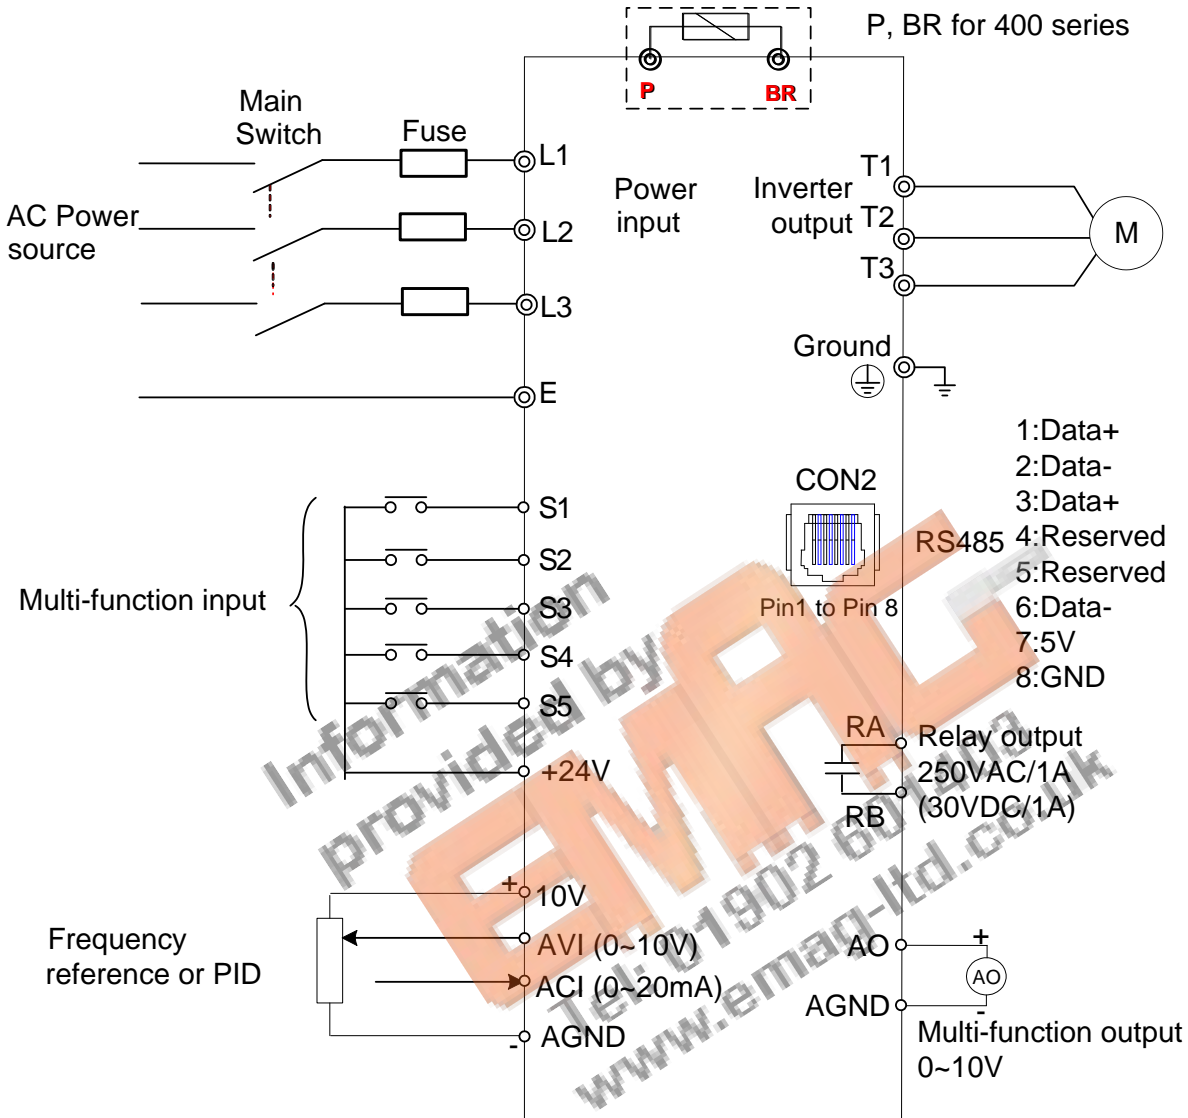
P, BR for 400 series

P BR

Main Switch

Fuse

L1

AC Power source

L2

L3

Power input

Inverter output

T1

T2

T3

M

Ground

E

1:Data+
2:Data-
3:Data+
4:Reserved
5:Reserved
6:Data-
7:5V
8:GND

CON2

RS485

Pin1 to Pin 8

Multi-function input

S1

S2

S3

S4

S5

+24V

RA

RB

Relay output 250VAC/1A (30VDC/1A)

+

10V

Frequency reference or PID

AVI (0~10V)

ACI (0~20mA)

-

AGND

AO

AGND

+

AO

-

Multi-function output 0~10V

Information provided by EMAG Tel: 01902 601400 www.emag-ltd.co.uk